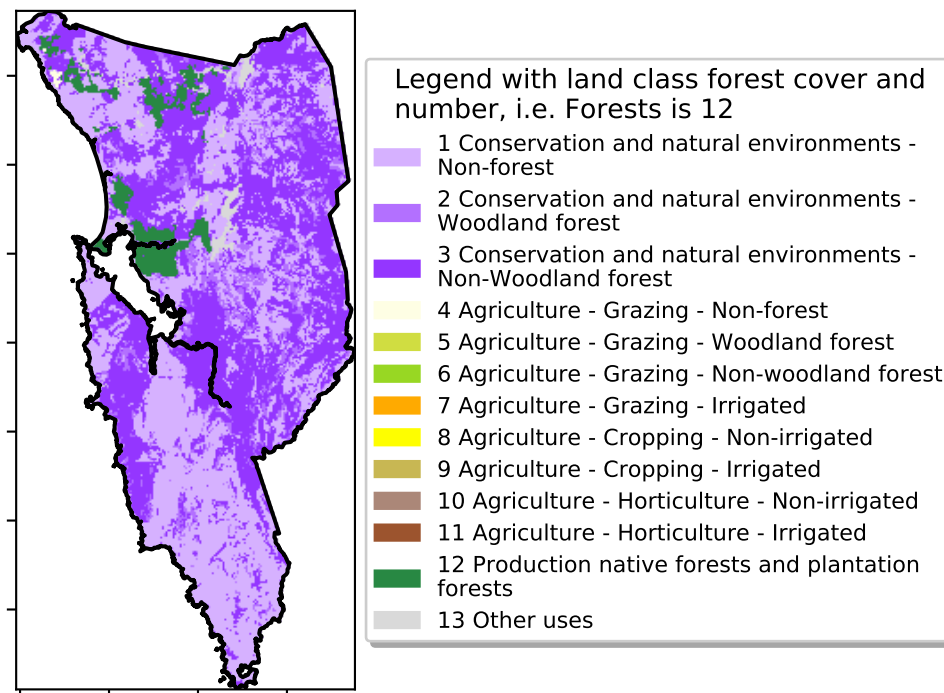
Legend with land class forest cover and number, i.e. Forests is 12

1 Conservation and natural environments - Non-forest

2 Conservation and natural environments - Woodland forest

3 Conservation and natural environments - Non-Woodland forest

4 Agriculture - Grazing - Non-forest

5 Agriculture - Grazing - Woodland forest

6 Agriculture - Grazing - Non-woodland forest

7 Agriculture - Grazing - Irrigated

8 Agriculture - Cropping - Non-irrigated

9 Agriculture - Cropping - Irrigated

10 Agriculture - Horticulture - Non-irrigated

11 Agriculture - Horticulture - Irrigated

12 Production native forests and plantation forests

13 Other uses